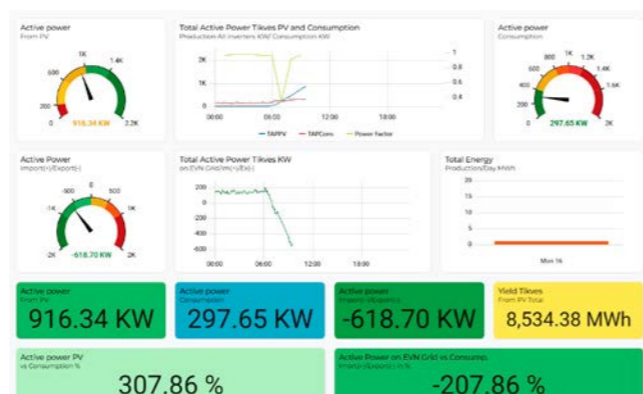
Active power
From PV

1K
600
1.4K
200
0
916.34 KW
2.2K

Total Active Power Tikves PV and Consumption
Production All inverters KW/ Consumption KW

2K
1K
0
1
0.8
0.6
0.4
06:00
12:00
18:00

TAPPV
TAPCons
Power Factor

Active power
Consumption

800
1K
1.2K
600
1.4K
400
1.6K
200
0
297.65 KW
2K

Active Power
Import(+)/Export(-)

-500
0
500
-1K
1K
-2K
-618.70 KW
2K

Total Active Power Tikves KW
on EVN Grid Im(+)/Ex(-)

200
0
-200
-400
-600
00:00
06:00
12:00
18:00

Total Energy
Production/Day MWh

20
15
10
5
0
Mon 16

Active power
From PV
916.34 KW

Active power
Consumption
297.65 KW

Active power
Import(+)/Export(-)
-618.70 KW

Yield Tikves
From PV Total
8,534.38 MWh

Active power PV
vs Consumption %
307.86 %

Active Power on EVN Grid vs Consump.
Import(+)/Export(-) in %
-207.86 %